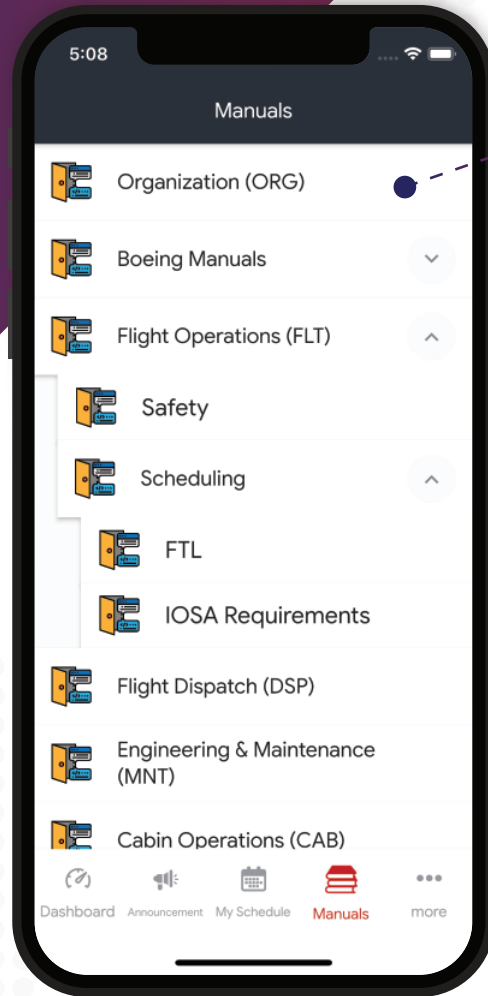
5:08

Manuals

Organization (ORG)

Boeing Manuals

Flight Operations (FLT)

Safety

Scheduling

FTL

IOSA Requirements

Flight Dispatch (DSP)

Engineering & Maintenance (MNT)

Cabin Operations (CAB)

Dashboard Announcement My Schedule Manuals more